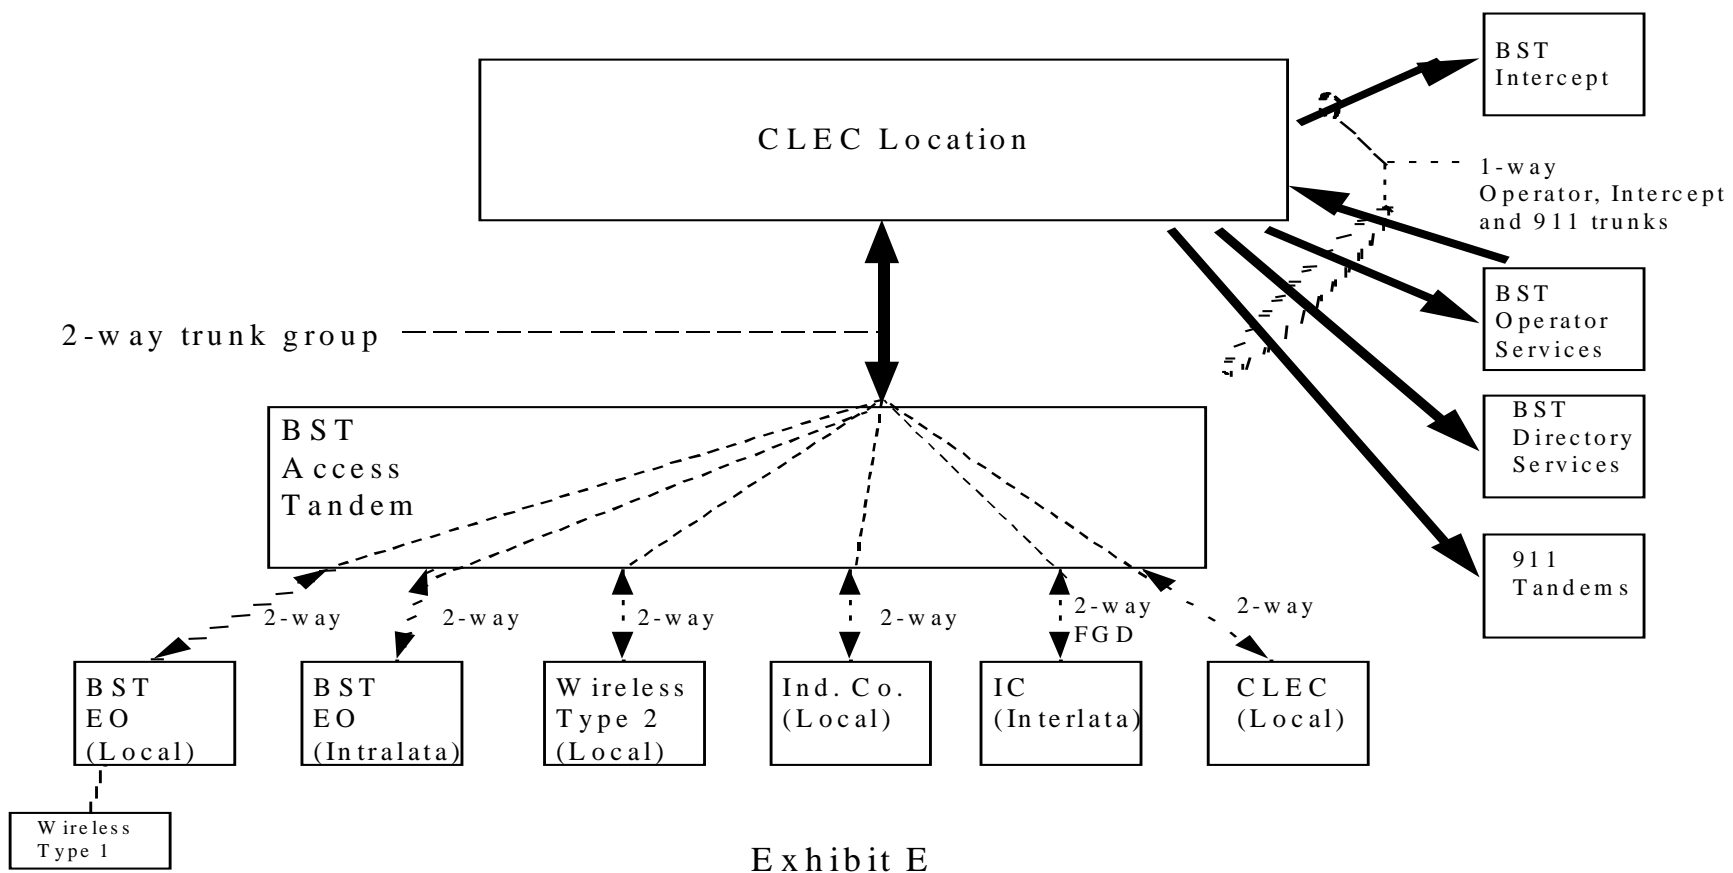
CLEC Location

BST Intercept

1-way Operator, Intercept and 911 trunks

BST Operator Services

BST Directory Services

911 Tandems

2-way trunk group

BST Access Tandem

2-way

2-way

2-way

2-way

2-way FGD

2-way

BST EO (Local)

BST EO (Intralata)

Wireless Type 2 (Local)

Ind. Co. (Local)

IC (Interlata)

CLEC (Local)

Wireless Type 1

Exhibit E